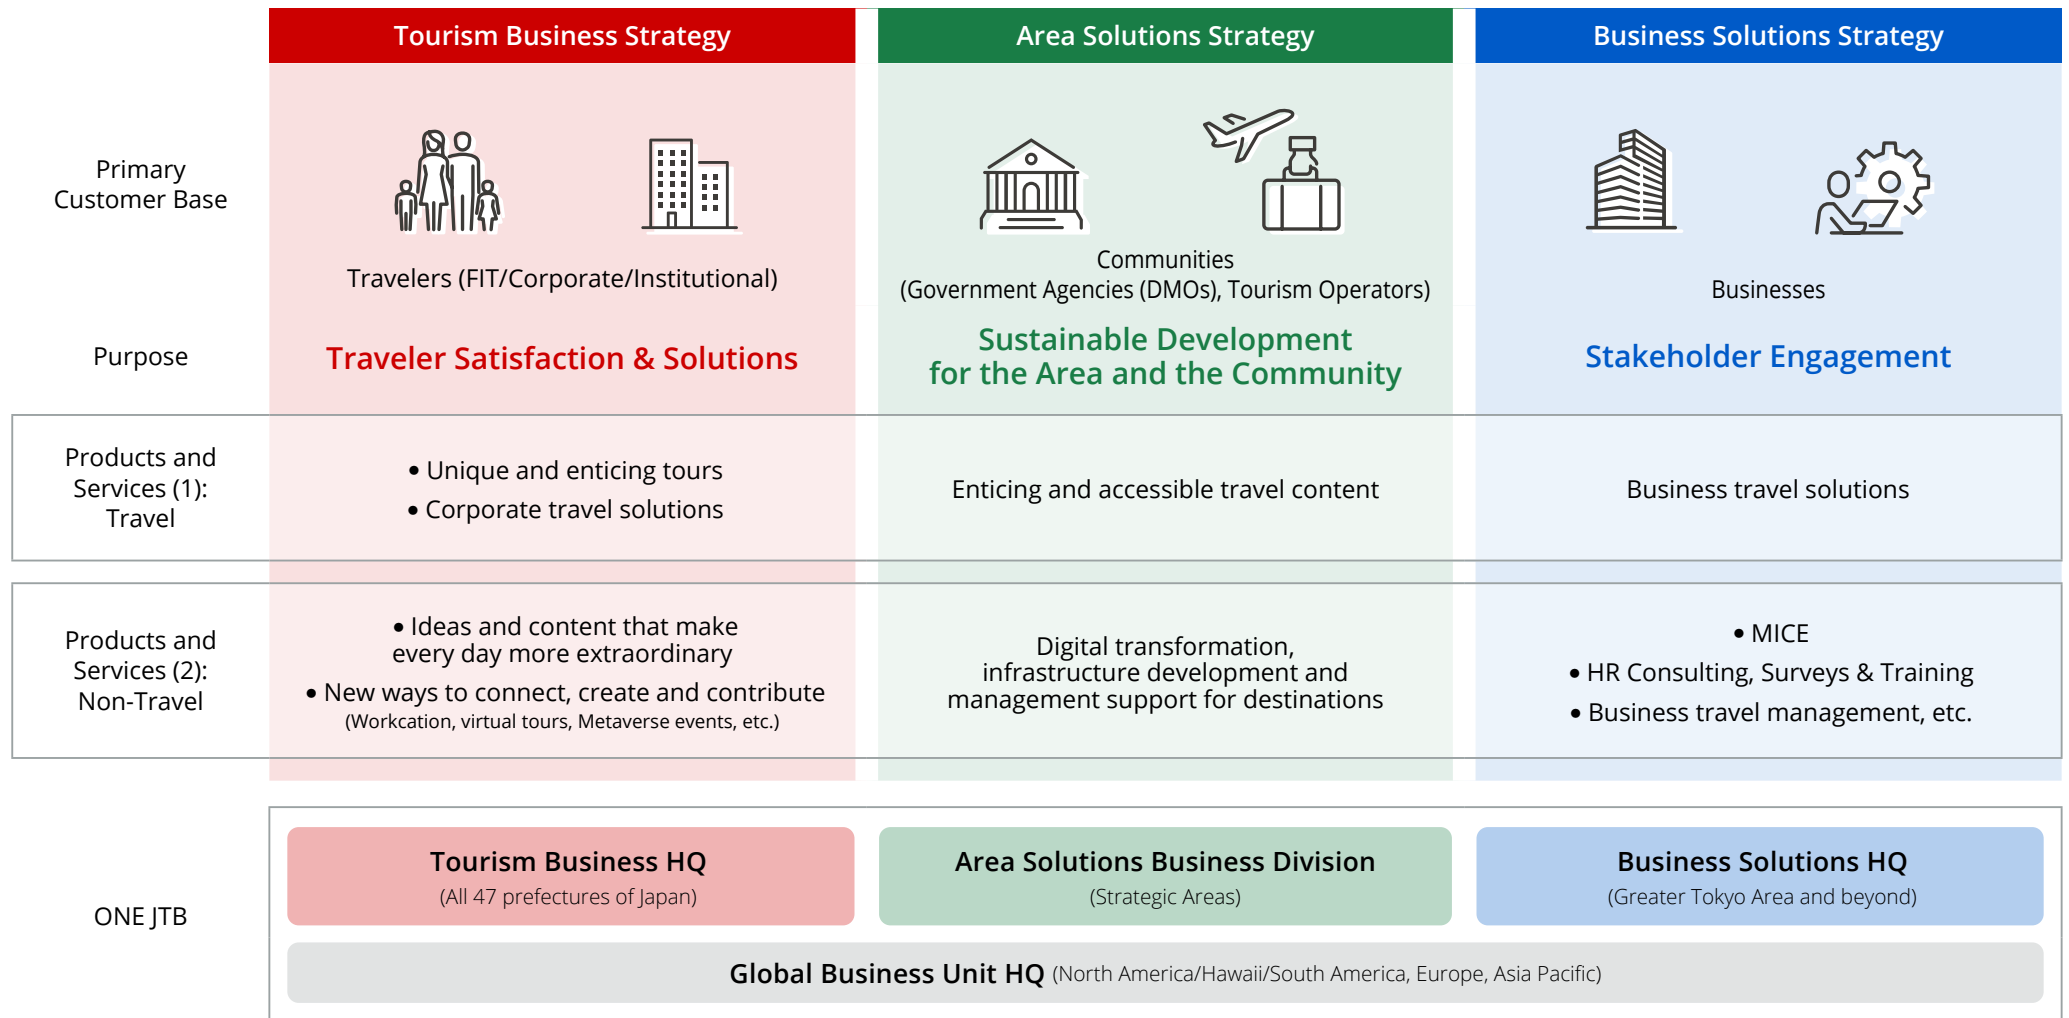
| | Tourism Business Strategy | Area Solutions Strategy | Business Solutions Strategy |
|---|---|---|---|
| Primary Customer Base | Travelers (FIT/Corporate/Institutional) | Communities (Government Agencies (DMOs), Tourism Operators) | Businesses |
| Purpose | Traveler Satisfaction & Solutions | Sustainable Development for the Area and the Community | Stakeholder Engagement |
| Products and Services (1): Travel | • Unique and enticing tours<br>• Corporate travel solutions | Enticing and accessible travel content | Business travel solutions |
| Products and Services (2): Non-Travel | • Ideas and content that make every day more extraordinary<br>• New ways to connect, create and contribute (Workcation, virtual tours, Metaverse events, etc.) | Digital transformation, infrastructure development and management support for destinations | • MICE<br>• HR Consulting, Surveys & Training<br>• Business travel management, etc. |

ONE JTB

Tourism Business HQ
(All 47 prefectures of Japan)

Area Solutions Business Division
(Strategic Areas)

Business Solutions HQ
(Greater Tokyo Area and beyond)

Global Business Unit HQ (North America/Hawaii/South America, Europe, Asia Pacific)